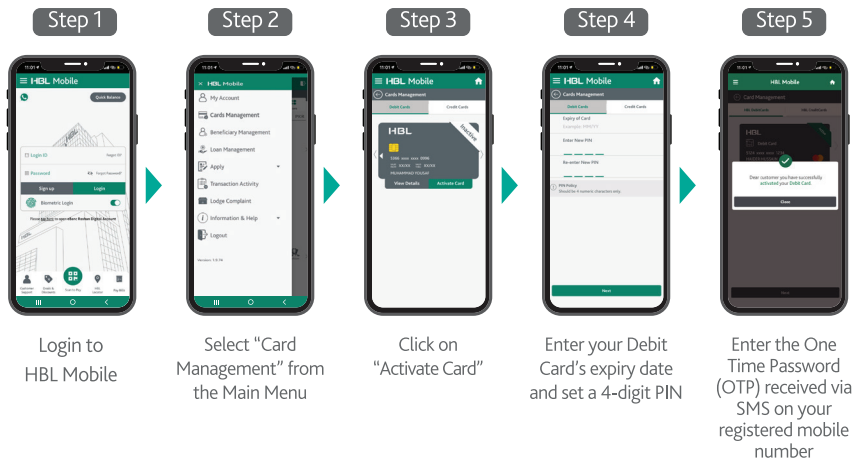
Step 1

HBL Mobile

Quick Balance

Login ID

Forgot ID?

Password

Forgot Password?

Sign up

Login

Biometric Login

Scan to Pay

Login to HBL Mobile

Step 2

HBL Mobile

My Account

Cards Management

Beneficiary Management

Loan Management

Apply

Transaction Activity

Lodge Complaint

Information & Help

Logout

Select "Card Management" from the Main Menu

Step 3

HBL Mobile

Cards Management

Debit Cards

Credit Cards

HBL

Inactive

View Details

Activate Card

Click on "Activate Card"

Step 4

HBL Mobile

Cards Management

Debit Cards

Credit Cards

Expiry of Card

Enter New PIN

Re-enter New PIN

PIN Policy

Next

Enter your Debit Card's expiry date and set a 4-digit PIN

Step 5

HBL Mobile

Cards Management

Dear customer you have successfully activated your Debit Card.

Close

Enter the One Time Password (OTP) received via SMS on your registered mobile number